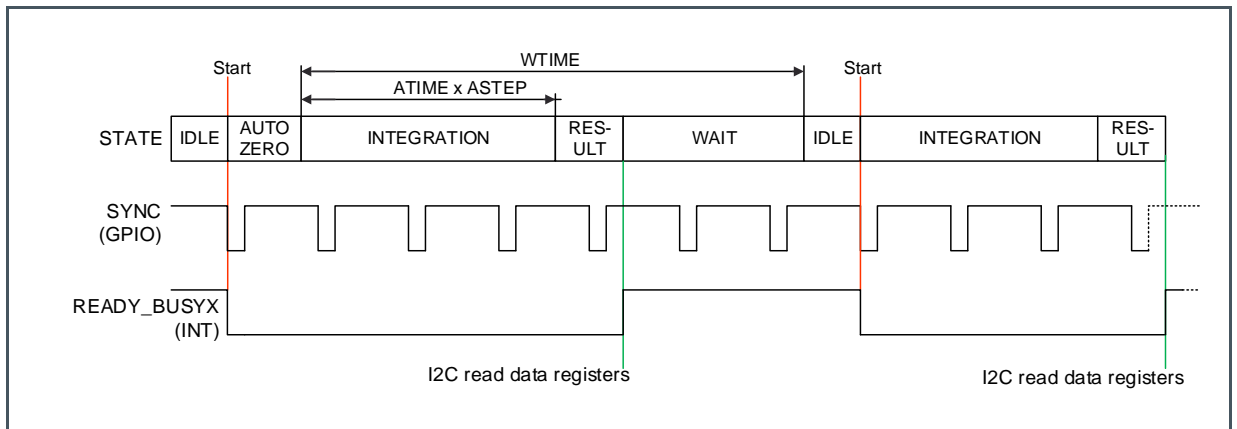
WTIME

Start

ATIME x ASTEP

Start

| STATE | IDLE | AUTO ZERO | INTEGRATION | RES-ULT | WAIT | IDLE | INTEGRATION | RES-ULT |
|---|---|---|---|---|---|---|---|---|

SYNC (GPIO)

READY_BUSYX (INT)

I2C read data registers

I2C read data registers